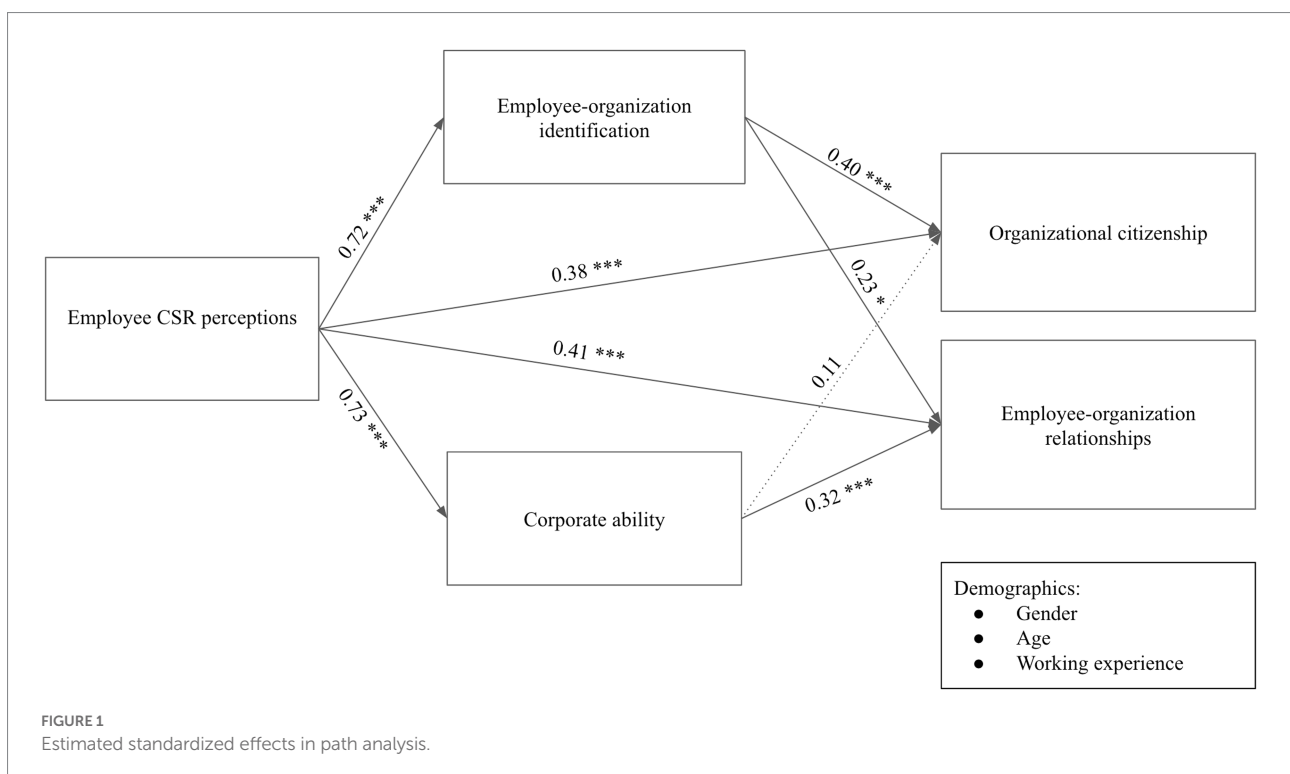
Employee-organization identification

Employee CSR perceptions

Corporate ability

Organizational citizenship

Employee-organization relationships

0.72 ***

0.40 ***

0.38 ***

0.23 *

0.41 ***

0.11

0.73 ***

0.32 ***

Demographics:
- Gender
- Age
- Working experience

FIGURE 1
Estimated standardized effects in path analysis.